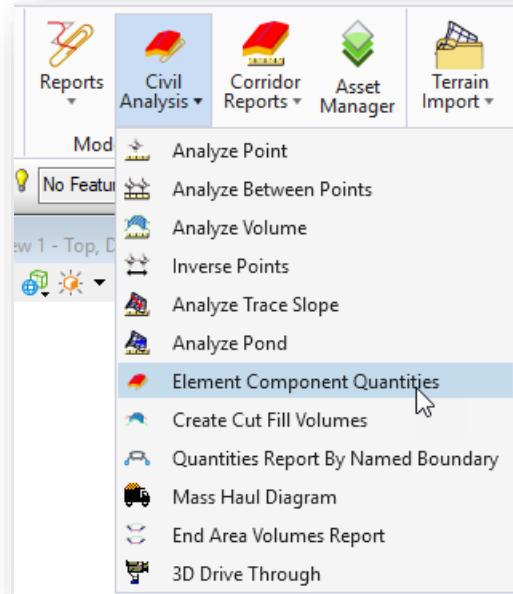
Reports ▾

Civil Analysis ▾

Corridor Reports ▾

Asset Manager

Terrain Import ▾

Mod

No Featur

ew 1 - Top, D

Analyze Point

Analyze Between Points

Analyze Volume

Inverse Points

Analyze Trace Slope

Analyze Pond

Element Component Quantities

Create Cut Fill Volumes

Quantities Report By Named Boundary

Mass Haul Diagram

End Area Volumes Report

3D Drive Through